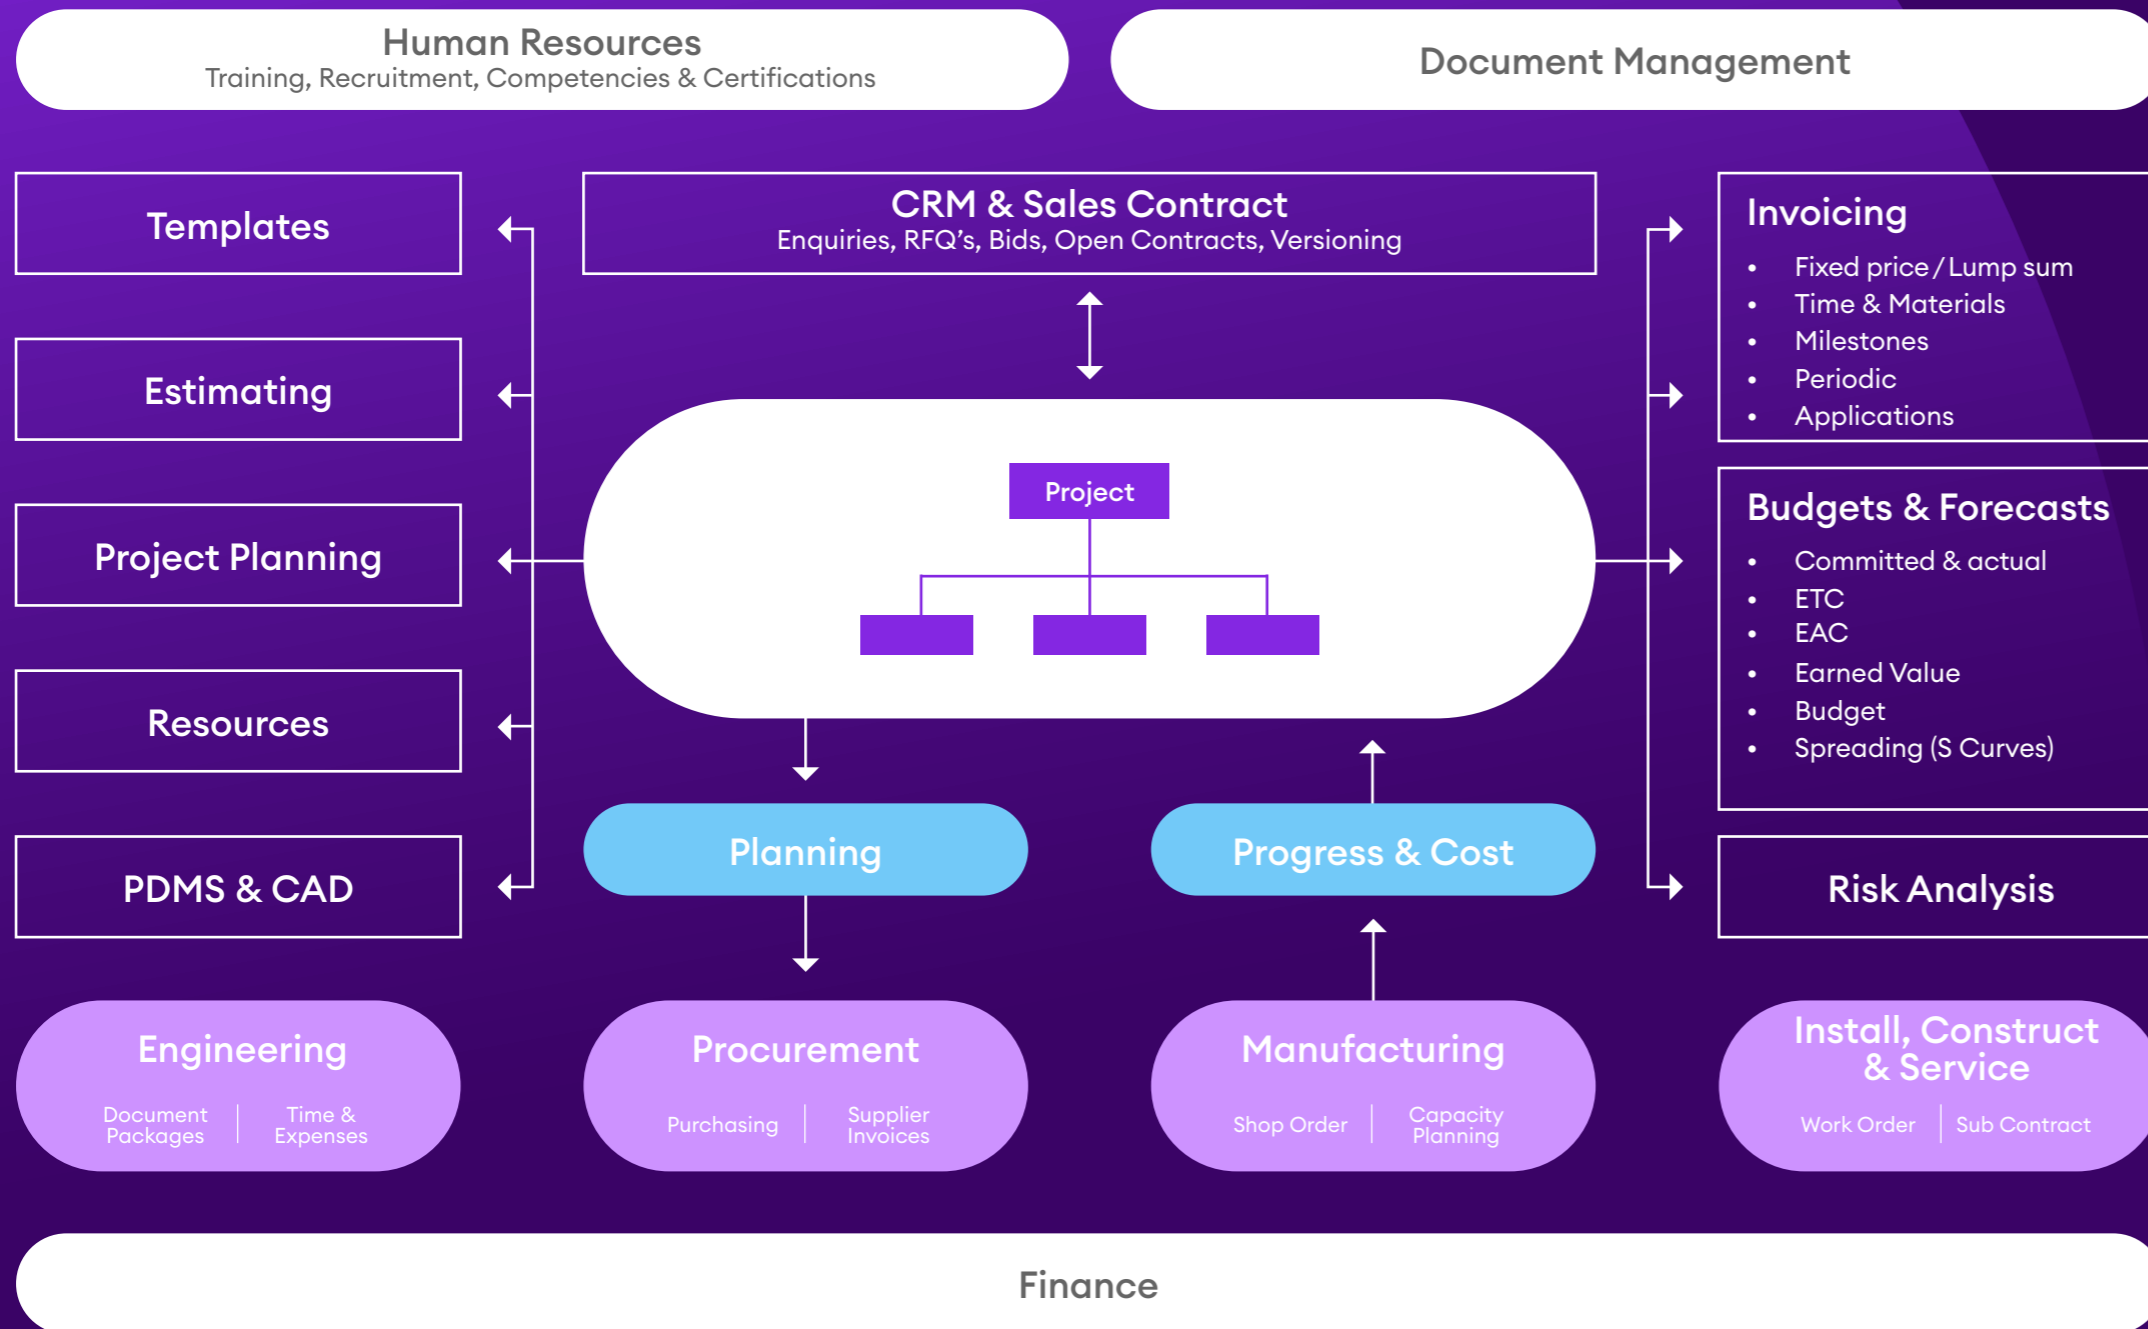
Human Resources
Training, Recruitment, Competencies & Certifications

Document Management

Templates

Estimating

Project Planning

Resources

PDMS & CAD

CRM & Sales Contract
Enquiries, RFQ's, Bids, Open Contracts, Versioning

Project

Planning

Progress & Cost

Invoicing
- Fixed price / Lump sum
- Time & Materials
- Milestones
- Periodic
- Applications

Budgets & Forecasts
- Committed & actual
- ETC
- EAC
- Earned Value
- Budget
- Spreading (S Curves)

Risk Analysis

Engineering
Document Packages | Time & Expenses

Procurement
Purchasing | Supplier Invoices

Manufacturing
Shop Order | Capacity Planning

Install, Construct & Service
Work Order | Sub Contract

Finance